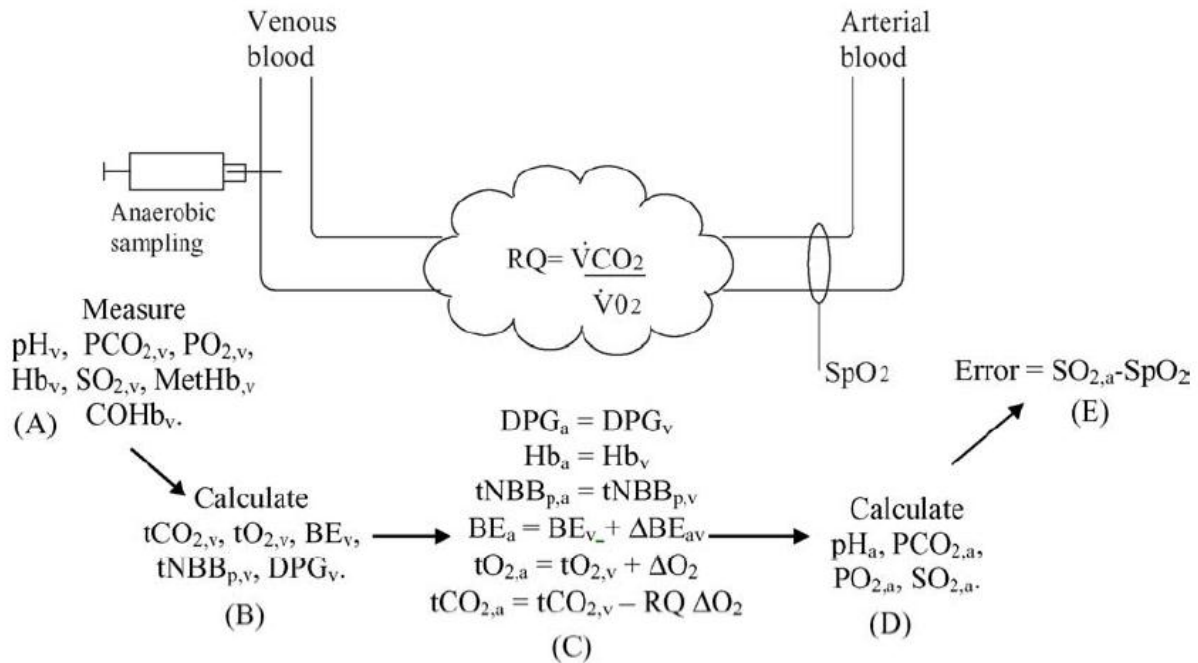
Venous blood

Arterial blood

Anaerobic sampling

$RQ = \frac{\dot{V}CO_2}{\dot{V}O_2}$

Measure
$pH_v$, $PCO_{2,v}$, $PO_{2,v}$,
$Hb_v$, $SO_{2,v}$, $MetHb_{,v}$
$COHb_v$.
(A)

$SpO_2$

Error = $SO_{2,a}$-$SpO_2$
(E)

Calculate
$tCO_{2,v}$, $tO_{2,v}$, $BE_v$,
$tNBB_{p,v}$, $DPG_v$.
(B)

$DPG_a = DPG_v$
$Hb_a = Hb_v$
$tNBB_{p,a} = tNBB_{p,v}$
$BE_a = BE_v + \Delta BE_{av}$
$tO_{2,a} = tO_{2,v} + \Delta O_2$
$tCO_{2,a} = tCO_{2,v} - RQ\ \Delta O_2$
(C)

Calculate
$pH_a$, $PCO_{2,a}$,
$PO_{2,a}$, $SO_{2,a}$.
(D)